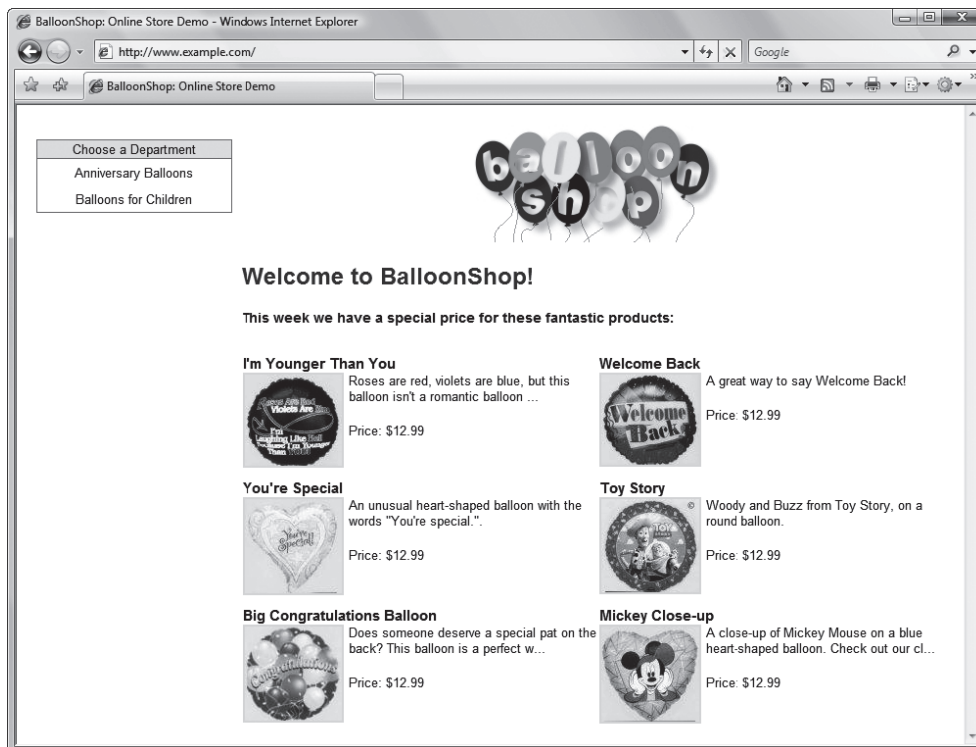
BalloonShop: Online Store Demo - Windows Internet Explorer

http://www.example.com/

Google

BalloonShop: Online Store Demo

Choose a Department
Anniversary Balloons
Balloons for Children

balloon shop

Welcome to BalloonShop!

This week we have a special price for these fantastic products:

I'm Younger Than You
Roses are red, violets are blue, but this balloon isn't a romantic balloon ...

Price: $12.99

Welcome Back
A great way to say Welcome Back!

Price: $12.99

You're Special
An unusual heart-shaped balloon with the words "You're special.".

Price: $12.99

Toy Story
Woody and Buzz from Toy Story, on a round balloon.

Price: $12.99

Big Congratulations Balloon
Does someone deserve a special pat on the back? This balloon is a perfect w...

Price: $12.99

Mickey Close-up
A close-up of Mickey Mouse on a blue heart-shaped balloon. Check out our cl...

Price: $12.99